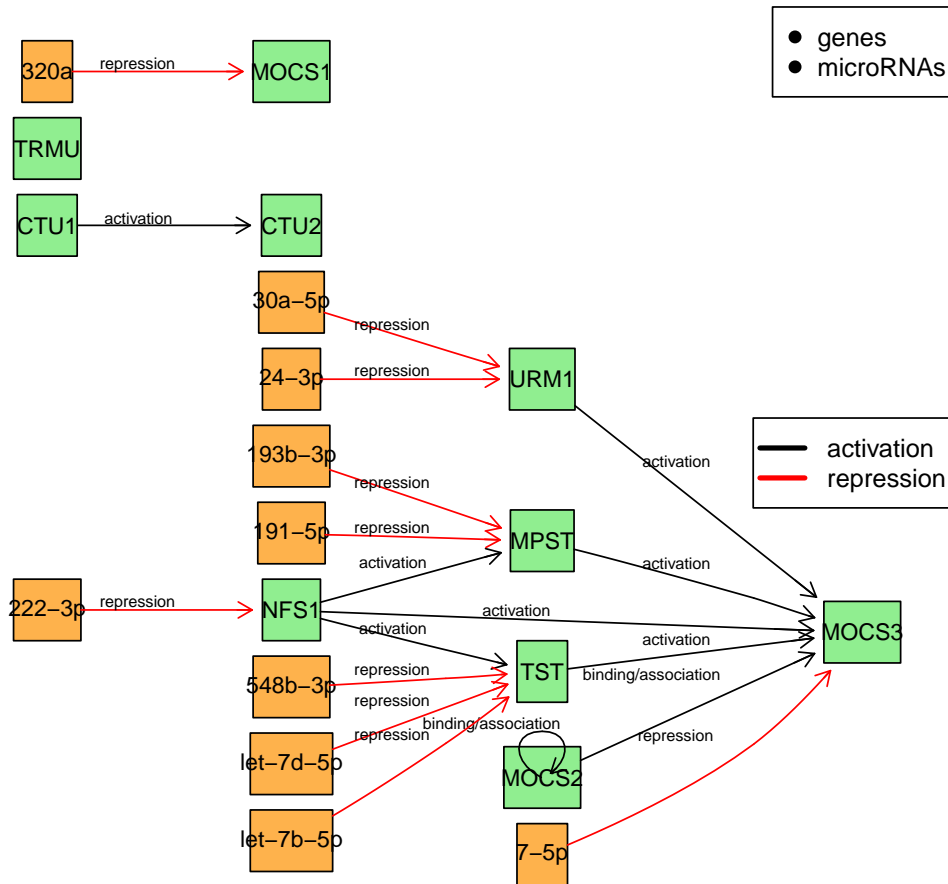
genes
microRNAs

320a
repression
MOCS1

TRMU

CTU1
activation
CTU2

30a−5p
repression
24−3p
repression
URM1
activation

activation
repression

193b−3p
repression
191−5p
repression
MPST
activation

222−3p
repression
NFS1
activation
activation
activation
MOCS3
activation

548b−3p
repression
TST
binding/association
repression
let−7d−5p
repression
binding/association
MOCS2
repression
let−7b−5p

7−5p